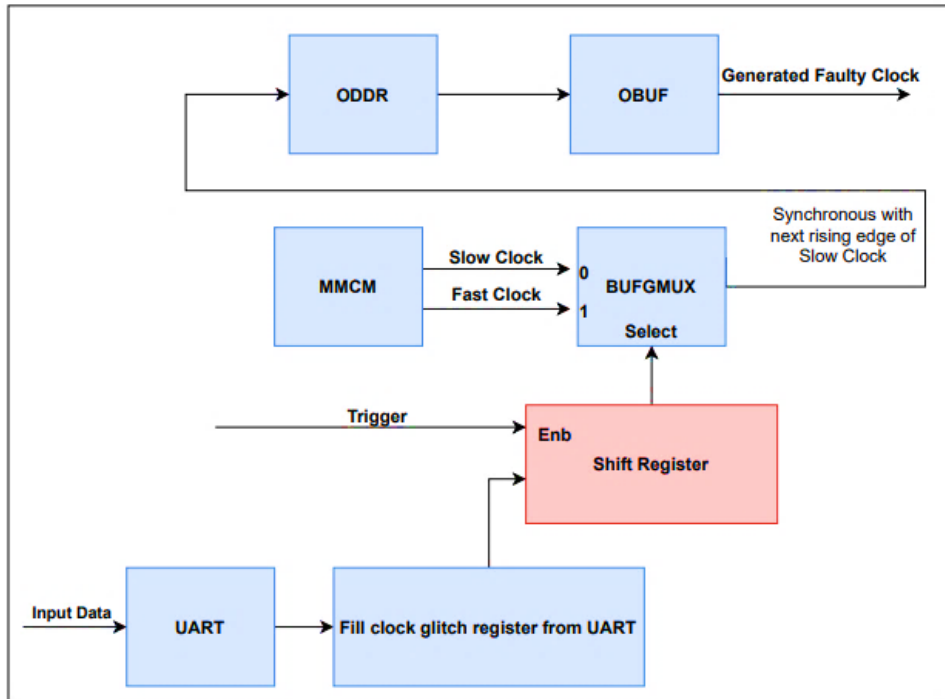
ODDR

OBUF

Generated Faulty Clock

Synchronous with next rising edge of Slow Clock

MMCM

Slow Clock

Fast Clock

0

1

BUFGMUX

Select

Trigger

Enb

Shift Register

Input Data

UART

Fill clock glitch register from UART